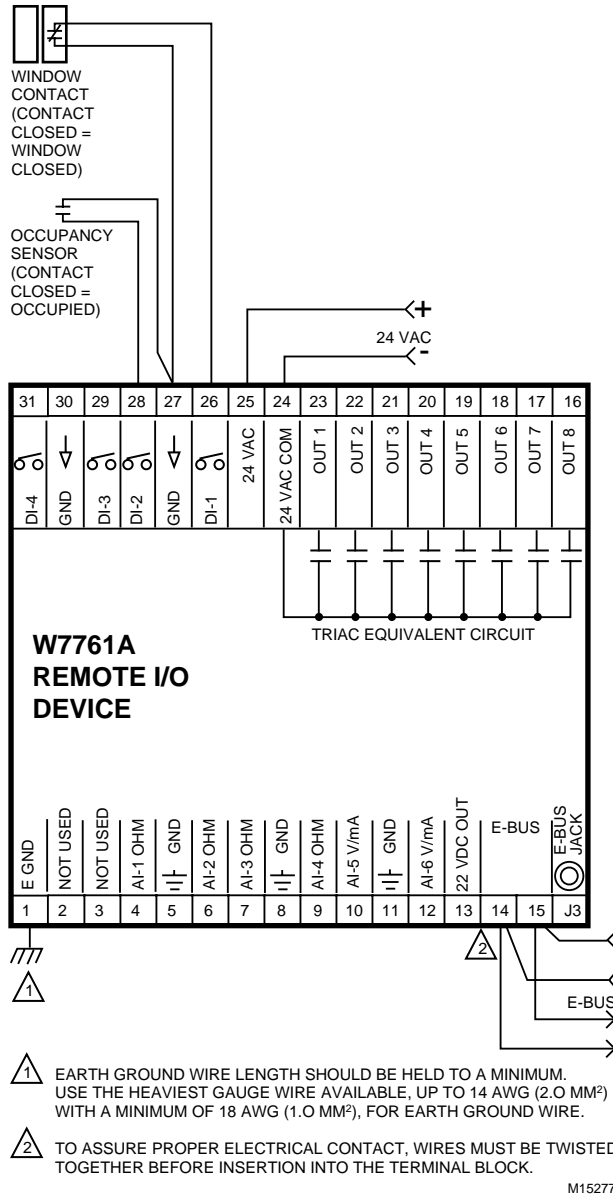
WINDOW CONTACT (CONTACT CLOSED = WINDOW CLOSED)

OCCUPANCY SENSOR (CONTACT CLOSED = OCCUPIED)

+
24 VAC
-

| 31 | 30 | 29 | 28 | 27 | 26 | 25 | 24 | 23 | 22 | 21 | 20 | 19 | 18 | 17 | 16 |
|---|---|---|---|---|---|---|---|---|---|---|---|---|---|---|---|
| DI-4 | GND | DI-3 | DI-2 | GND | DI-1 | 24 VAC | 24 VAC COM | OUT 1 | OUT 2 | OUT 3 | OUT 4 | OUT 5 | OUT 6 | OUT 7 | OUT 8 |

TRIAC EQUIVALENT CIRCUIT

W7761A
REMOTE I/O
DEVICE

| E GND | NOT USED | NOT USED | AI-1 OHM | GND | AI-2 OHM | AI-3 OHM | GND | AI-4 OHM | AI-5 V/mA | GND | AI-6 V/mA | 22 VDC OUT | E-BUS | | E-BUS JACK |
|---|---|---|---|---|---|---|---|---|---|---|---|---|---|---|---|
| 1 | 2 | 3 | 4 | 5 | 6 | 7 | 8 | 9 | 10 | 11 | 12 | 13 | 14 | 15 | J3 |

1

2

E-BUS

1 EARTH GROUND WIRE LENGTH SHOULD BE HELD TO A MINIMUM. USE THE HEAVIEST GAUGE WIRE AVAILABLE, UP TO 14 AWG (2.O MM²) WITH A MINIMUM OF 18 AWG (1.O MM²), FOR EARTH GROUND WIRE.

2 TO ASSURE PROPER ELECTRICAL CONTACT, WIRES MUST BE TWISTED TOGETHER BEFORE INSERTION INTO THE TERMINAL BLOCK.

M15277